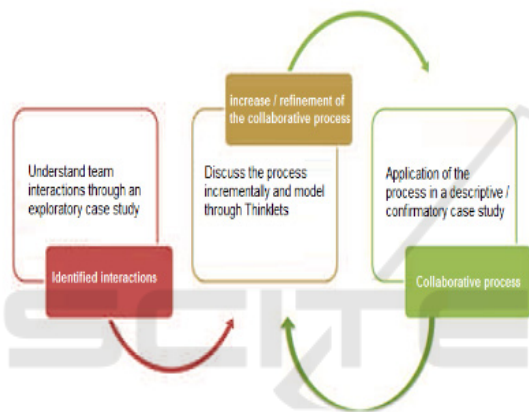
Understand team interactions through an exploratory case study

Identified interactions

increase / refinement of the collaborative process

Discuss the process incrementally and model through Thinklets

Application of the process in a descriptive / confirmatory case study

Collaborative process